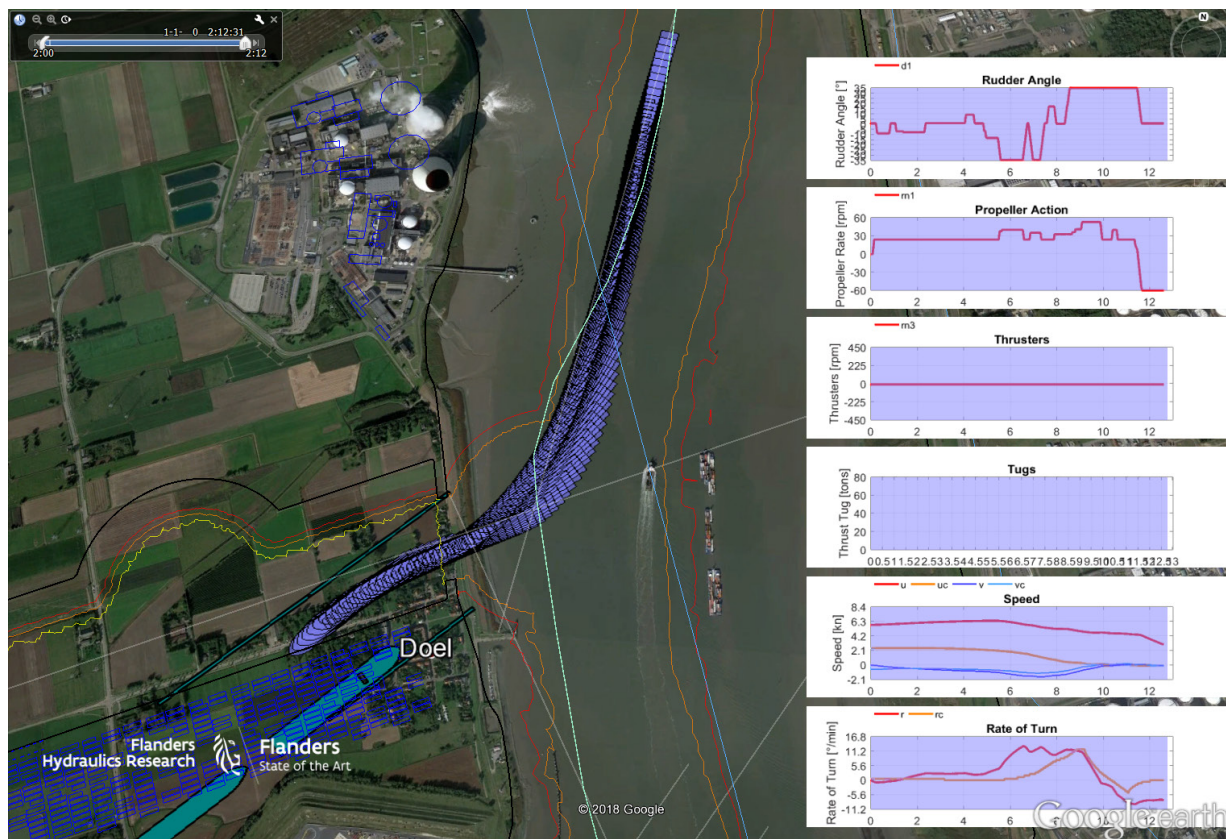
1-1- 0 2:12:31
2:00
2:12

d1
Rudder Angle
Rudder Angle [°]
35
25
15
5
-5
-15
-25
-35
0 2 4 6 8 10 12

m1
Propeller Action
Propeller Rate [rpm]
60
30
0
-30
-60
0 2 4 6 8 10 12

m3
Thrusters
Thrusters [rpm]
450
225
0
-225
-450
0 2 4 6 8 10 12

Tugs
Thrust Tug [tons]
80
70
60
50
40
30
20
10
0
00.511.522.533.544.555.566.577.588.599.5100.511.512.513

u uc v vc
Speed
Speed [kn]
8.4
6.3
4.2
2.1
0
-2.1
0 2 4 6 8 10 12

r rc
Rate of Turn
Rate of Turn [°/min]
16.8
11.2
5.6
0
-5.6
-11.2
0 2 4 6 8 10 12

Doel

Flanders Hydraulics Research
Flanders State of the Art

© 2018 Google
Google earth